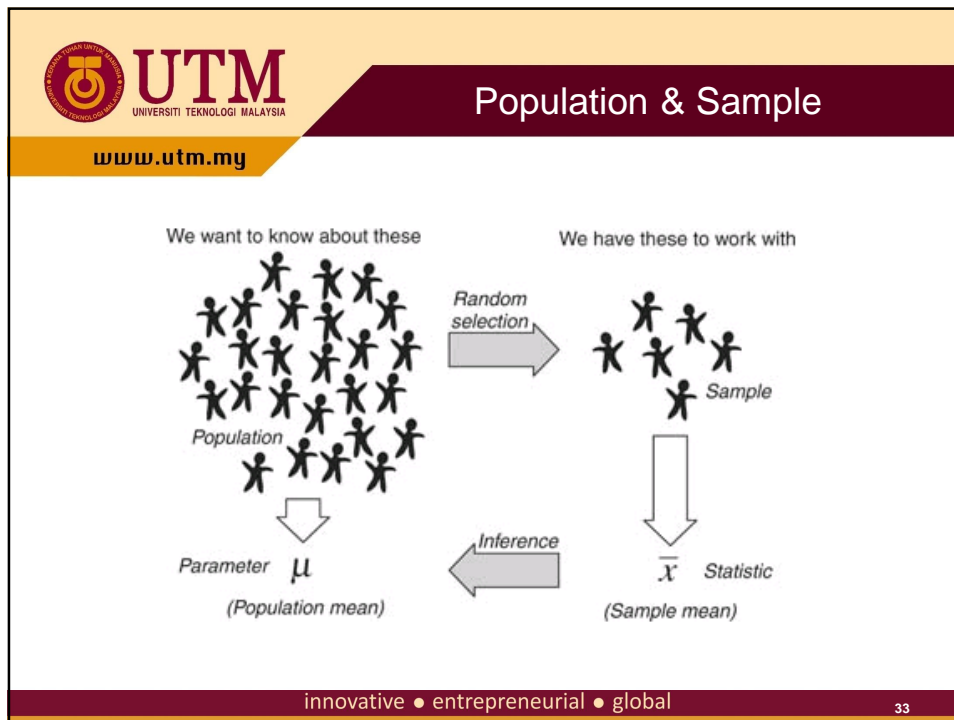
KERANA TUHAN UNTUK MANUSIA
UNIVERSITI TEKNOLOGI MALAYSIA
UTM
UNIVERSITI TEKNOLOGI MALAYSIA

Population & Sample

www.utm.my

We want to know about these

We have these to work with

Random selection

Population

Sample

Parameter $\mu$

(Population mean)

Inference

$\overline{x}$ Statistic

(Sample mean)

innovative • entrepreneurial • global

33